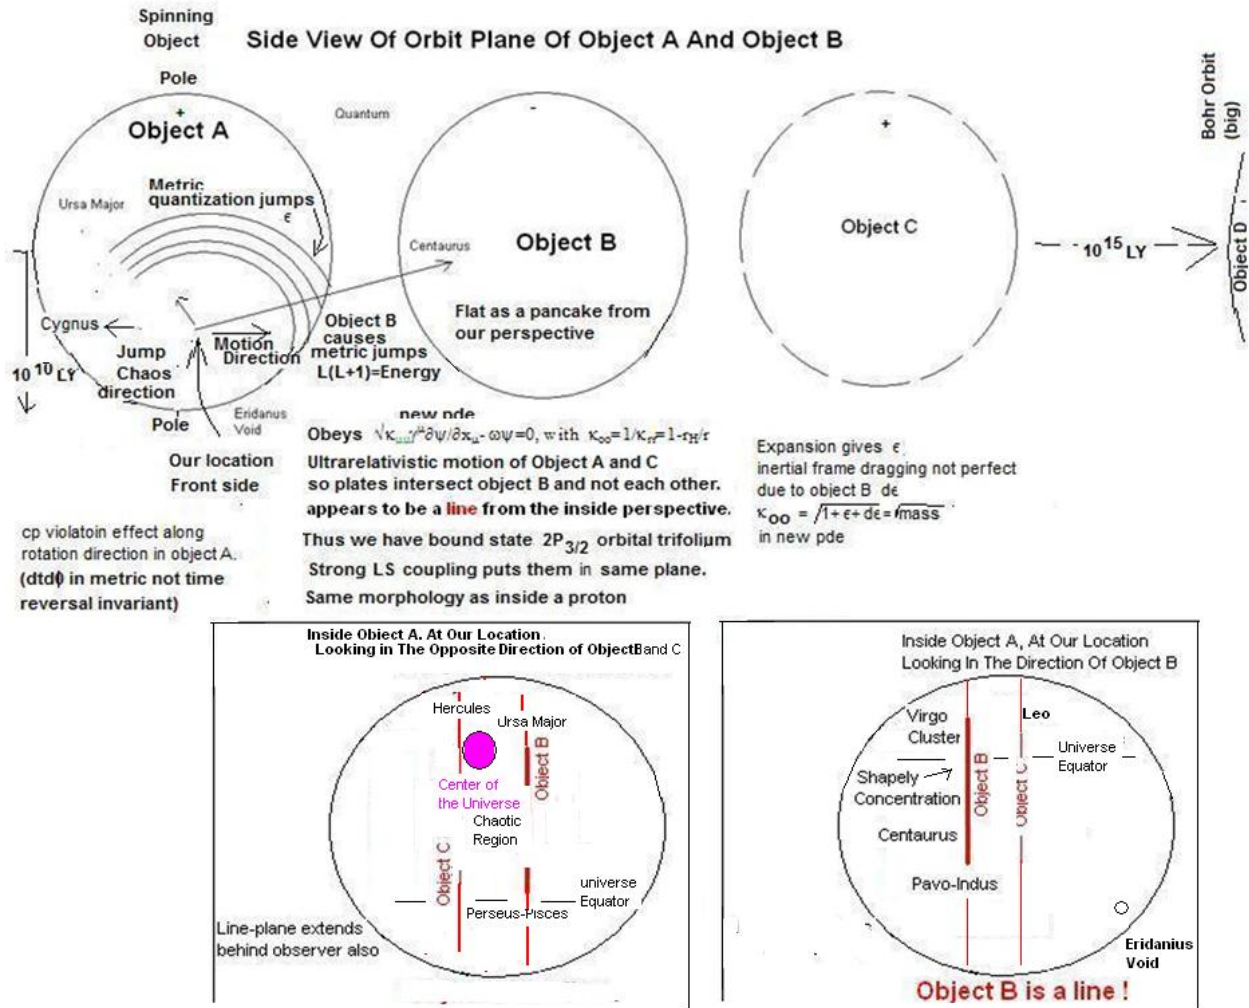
Spinning Object

Side View Of Orbit Plane Of Object A And Object B

Pole

+

Object A

Quantum

-

Object B

+

Object C

Bohr Orbit (big)

Metric quantization jumps

$\epsilon$

Ursa Major

Centaurus

Cygnus

Jump Chaos direction

Motion Direction

Object B causes metric jumps L(L+1)=Energy

Flat as a pancake from our perspective

$10^{15}$ LY

Object D

$10^{10}$ LY

Pole

Eridanus Void

Our location Front side

new pde

Obeys $\sqrt{\kappa_{\mu\mu}}\gamma^{\mu}\partial\psi/\partial x_{\mu} - \omega\psi=0$, with $\kappa_{oo}=1/\kappa_{rr}=1-r_H/r$

Ultrarelativistic motion of Object A and C so plates intersect object B and not each other. appears to be a line from the inside perspective.

Thus we have bound state $2P_{3/2}$ orbital trifolium

Strong LS coupling puts them in same plane.

Same morphology as inside a proton

Expansion gives $\epsilon$ inertial frame dragging not perfect due to object B $d\epsilon$

$\kappa_{oo} = \sqrt{1+\epsilon+d\epsilon} = \sqrt{mass}$

in new pde

cp violatoin effect along rotation direction in object A.

(dtd$\phi$ in metric not time reversal invariant)

Inside Object A. At Our Location. Looking in The Opposite Direction of ObjectBand C

Hercules

Ursa Major

Object B

Center of the Universe

Chaotic Region

Object C

universe Equator

Perseus-Pisces

Line-plane extends behind observer also

Inside Object A, At Our Location Looking In The Direction Of Object B

Virgo Cluster

Leo

Universe Equator

Shapely Concentration

Object B

Object C

Centaurus

Pavo-Indus

Eridanius Void

Object B is a line !